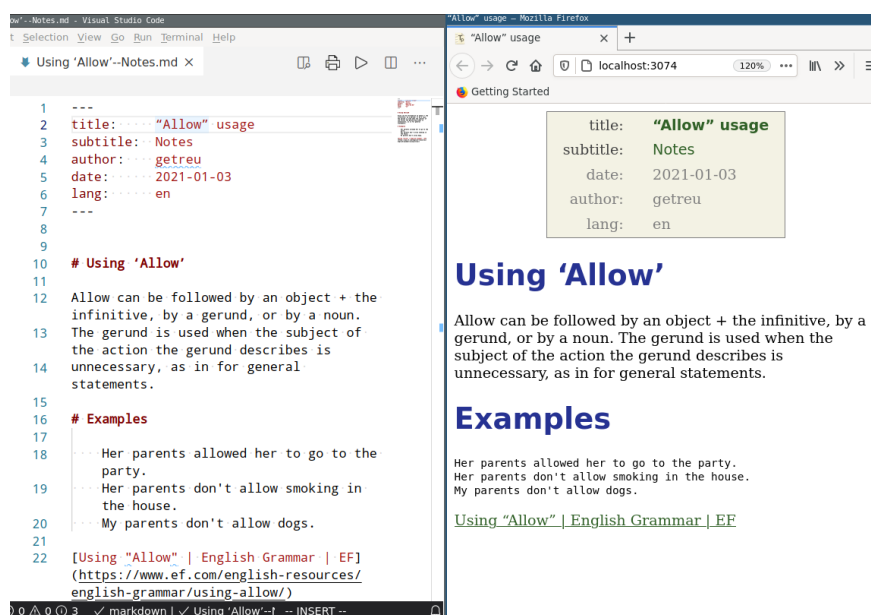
ow'--Notes.md - Visual Studio Code
t Selection View Go Run Terminal Help
Using 'Allow'--Notes.md ×

1 ---
2 title: "Allow" usage
3 subtitle: Notes
4 author: getreu
5 date: 2021-01-03
6 lang: en
7 ---
8
9
10 # Using 'Allow'
11
12 Allow can be followed by an object + the infinitive, by a gerund, or by a noun.
13 The gerund is used when the subject of the action the gerund describes is
14 unnecessary, as in for general statements.
15
16 # Examples
17
18 Her parents allowed her to go to the party.
19 Her parents don't allow smoking in the house.
20 My parents don't allow dogs.
21
22 [Using "Allow" | English Grammar | EF](https://www.ef.com/english-resources/english-grammar/using-allow/)

0 ⚠ 0 ⓘ 3 ✓ markdown | ✓ Using 'Allow'--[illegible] -- INSERT --

"Allow" usage — Mozilla Firefox
"Allow" usage ×
localhost:3074 120%
Getting Started

| title: | "Allow" usage |
|---|---|
| subtitle: | Notes |
| date: | 2021-01-03 |
| author: | getreu |
| lang: | en |

Using 'Allow'

Allow can be followed by an object + the infinitive, by a gerund, or by a noun. The gerund is used when the subject of the action the gerund describes is unnecessary, as in for general statements.

Examples

Her parents allowed her to go to the party.
Her parents don't allow smoking in the house.
My parents don't allow dogs.

Using "Allow" | English Grammar | EF